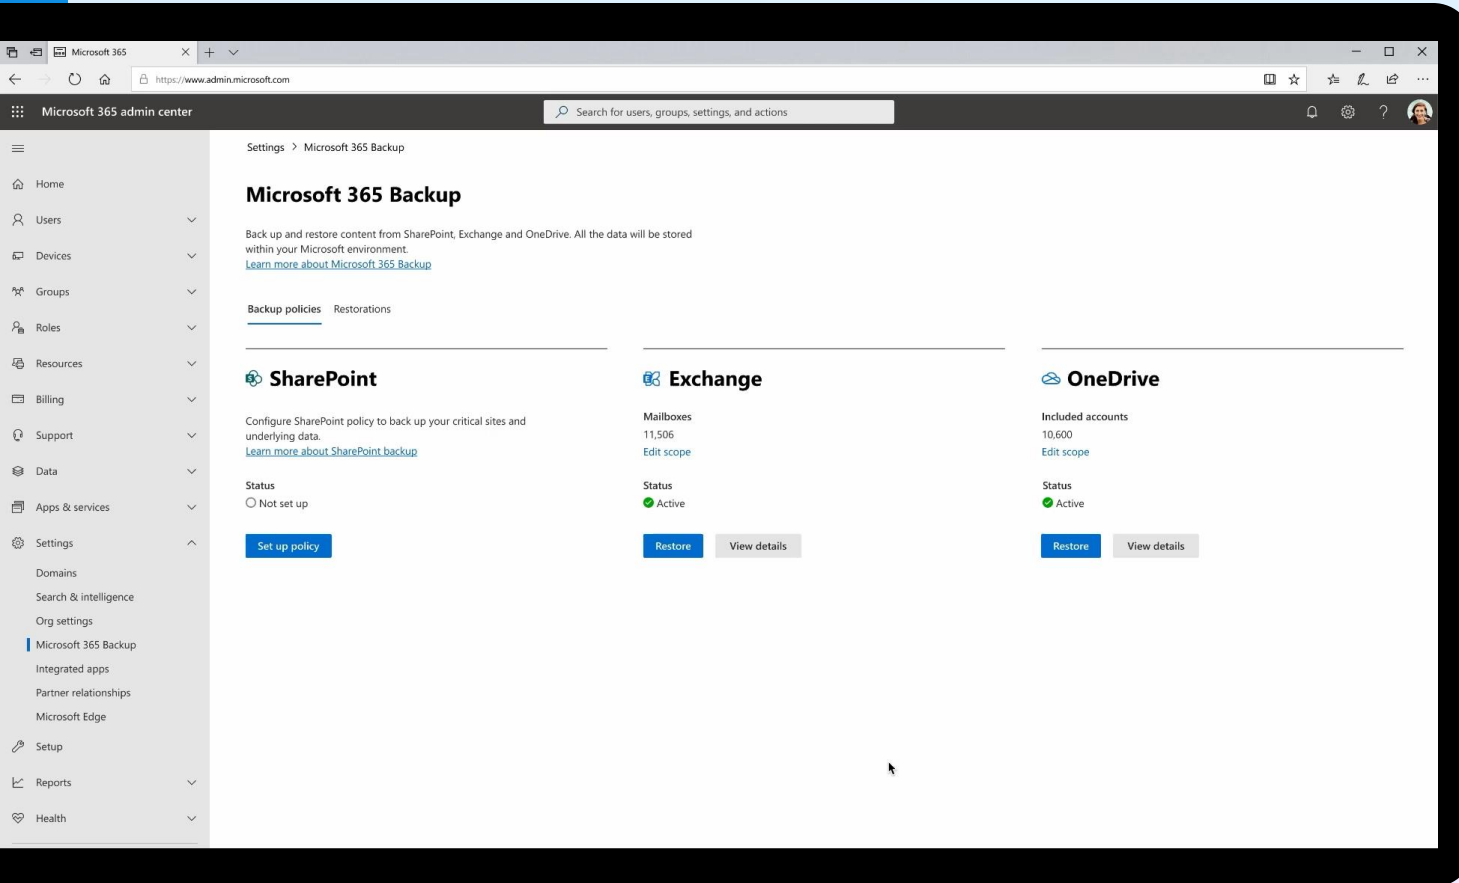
Microsoft 365

https://www.admin.microsoft.com

Microsoft 365 admin center

Search for users, groups, settings, and actions

Home
Users
Devices
Groups
Roles
Resources
Billing
Support
Data
Apps & services
Settings
Domains
Search & intelligence
Org settings
Microsoft 365 Backup
Integrated apps
Partner relationships
Microsoft Edge
Setup
Reports
Health

Settings > Microsoft 365 Backup

Microsoft 365 Backup

Back up and restore content from SharePoint, Exchange and OneDrive. All the data will be stored within your Microsoft environment.
Learn more about Microsoft 365 Backup

Backup policies Restorations

SharePoint

Configure SharePoint policy to back up your critical sites and underlying data.
Learn more about SharePoint backup

Status
Not set up

Set up policy

Exchange

Mailboxes
11,506
Edit scope

Status
Active

Restore View details

OneDrive

Included accounts
10,600
Edit scope

Status
Active

Restore View details